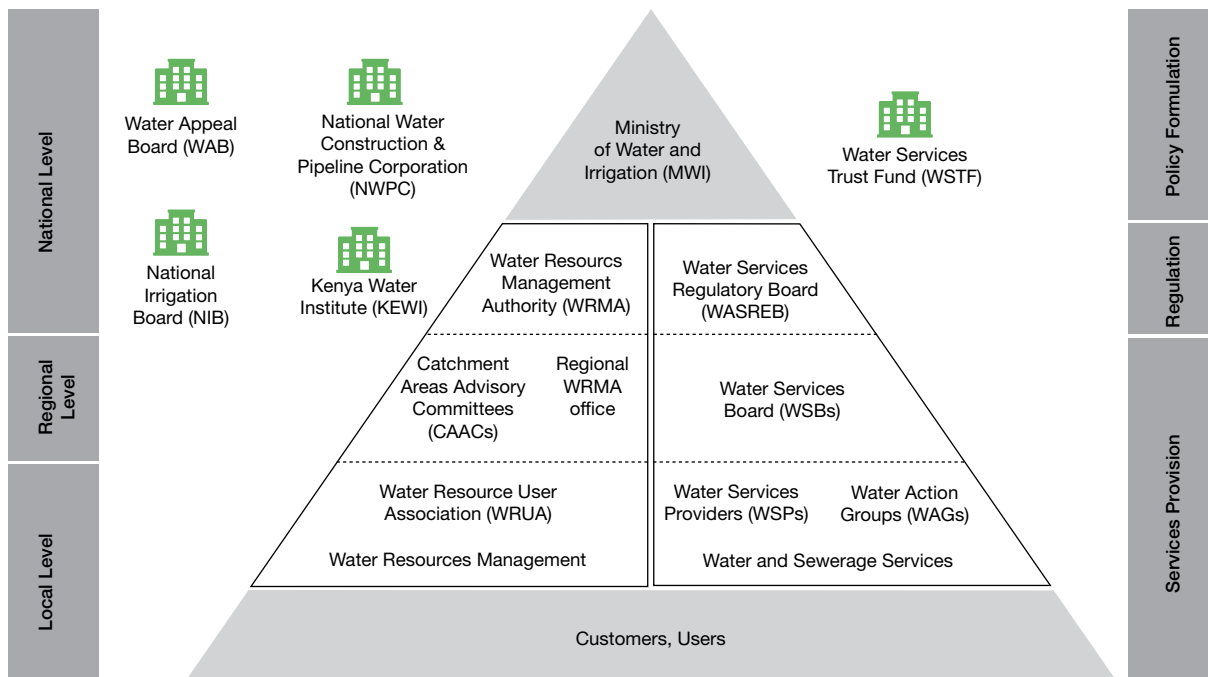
National Level

Regional Level

Local Level

Water Appeal Board (WAB)

National Water Construction & Pipeline Corporation (NWPC)

National Irrigation Board (NIB)

Kenya Water Institute (KEWI)

Ministry of Water and Irrigation (MWI)

Water Services Trust Fund (WSTF)

Water Resourcs Management Authority (WRMA)

Water Services Regulatory Board (WASREB)

Catchment Areas Advisory Committees (CAACs)

Regional WRMA office

Water Services Board (WSBs)

Water Resource User Association (WRUA)

Water Resources Management

Water Services Providers (WSPs)

Water Action Groups (WAGs)

Water and Sewerage Services

Customers, Users

Policy Formulation

Regulation

Services Provision